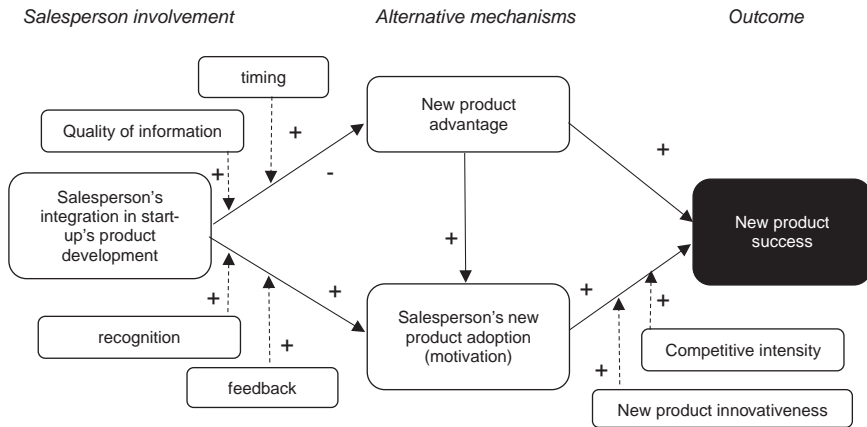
Salesperson involvement

Alternative mechanisms

Outcome

timing

Quality of information

+

+

-

Salesperson's integration in start-up's product development

New product advantage

+

+

New product success

+

+

Salesperson's new product adoption (motivation)

+

+

recognition

+

feedback

+

+

Competitive intensity

New product innovativeness